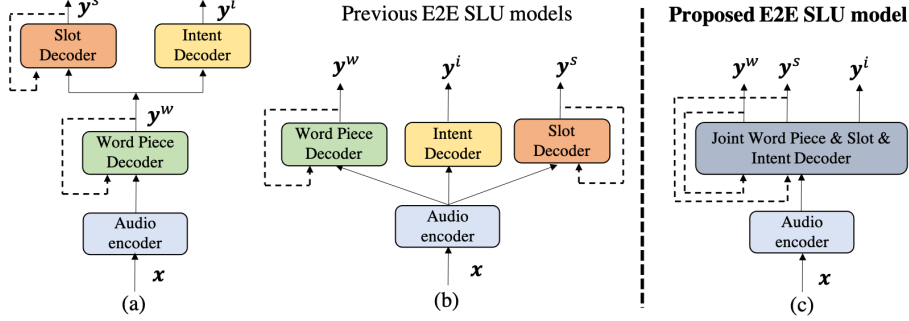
$\boldsymbol{y}^s$ $\boldsymbol{y}^i$

Slot Decoder

Intent Decoder

$\boldsymbol{y}^w$

Word Piece Decoder

Audio encoder

$\boldsymbol{x}$

(a)

Previous E2E SLU models

$\boldsymbol{y}^w$ $\boldsymbol{y}^i$ $\boldsymbol{y}^s$

Word Piece Decoder

Intent Decoder

Slot Decoder

Audio encoder

$\boldsymbol{x}$

(b)

Proposed E2E SLU model

$\boldsymbol{y}^w$ $\boldsymbol{y}^s$ $\boldsymbol{y}^i$

Joint Word Piece & Slot & Intent Decoder

Audio encoder

$\boldsymbol{x}$

(c)